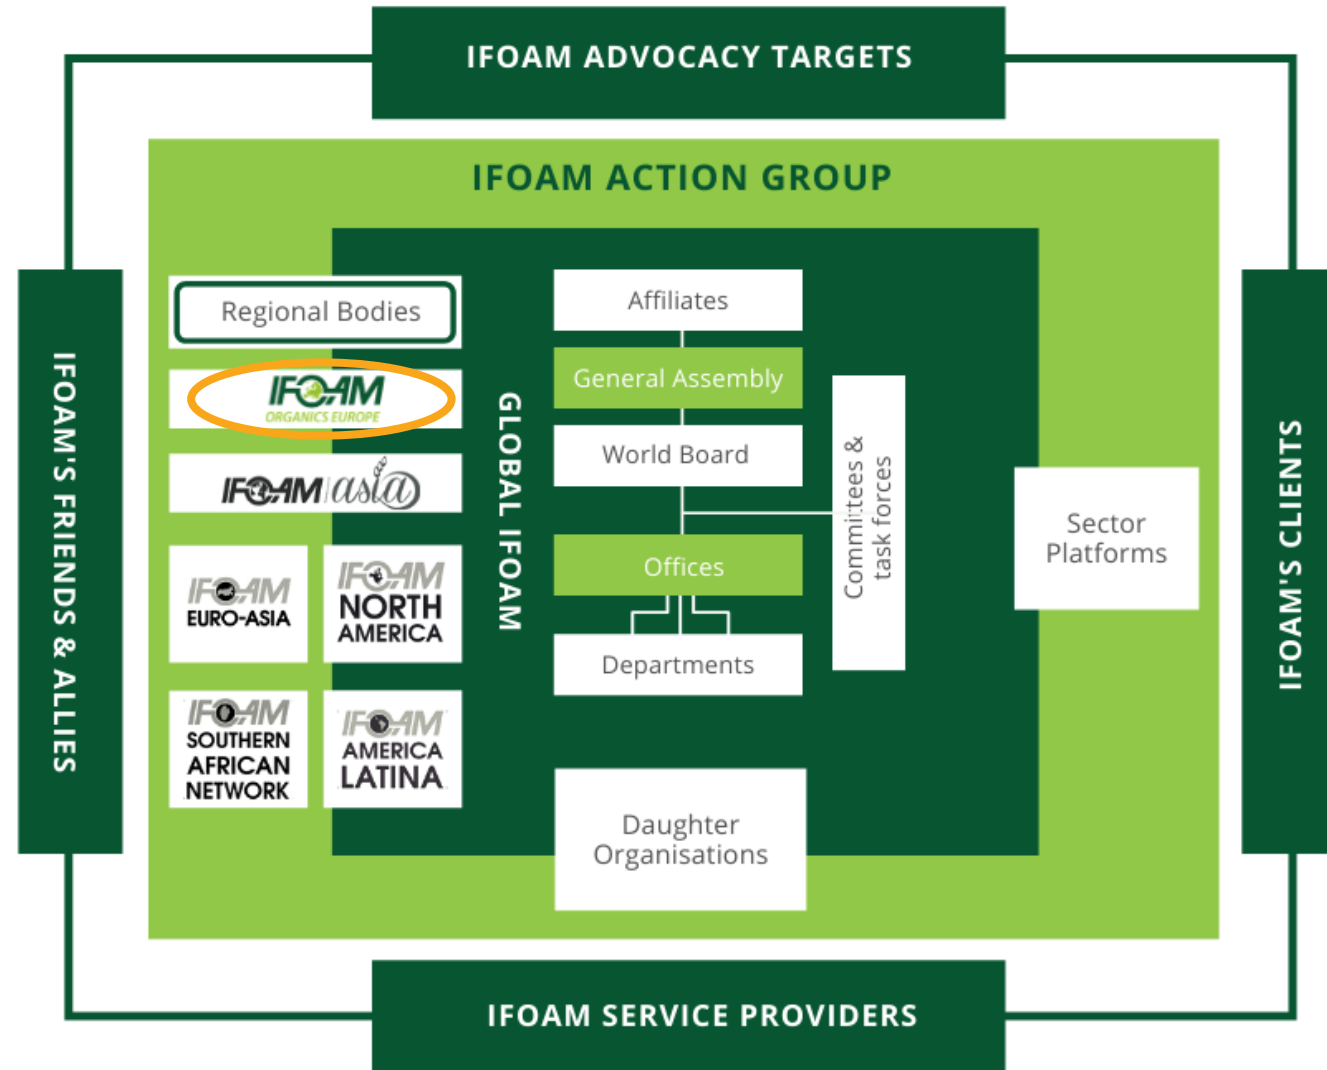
IFOAM ADVOCACY TARGETS

IFOAM ACTION GROUP

IFOAM'S FRIENDS & ALLIES

IFOAM'S CLIENTS

Regional Bodies

IFOAM ORGANICS EUROPE

IFOAM asia

IFOAM EURO-ASIA

IFOAM NORTH AMERICA

IFOAM SOUTHERN AFRICAN NETWORK

IFOAM AMERICA LATINA

GLOBAL IFOAM

Affiliates

General Assembly

World Board

Offices

Departments

Committees & task forces

Sector Platforms

Daughter Organisations

IFOAM SERVICE PROVIDERS